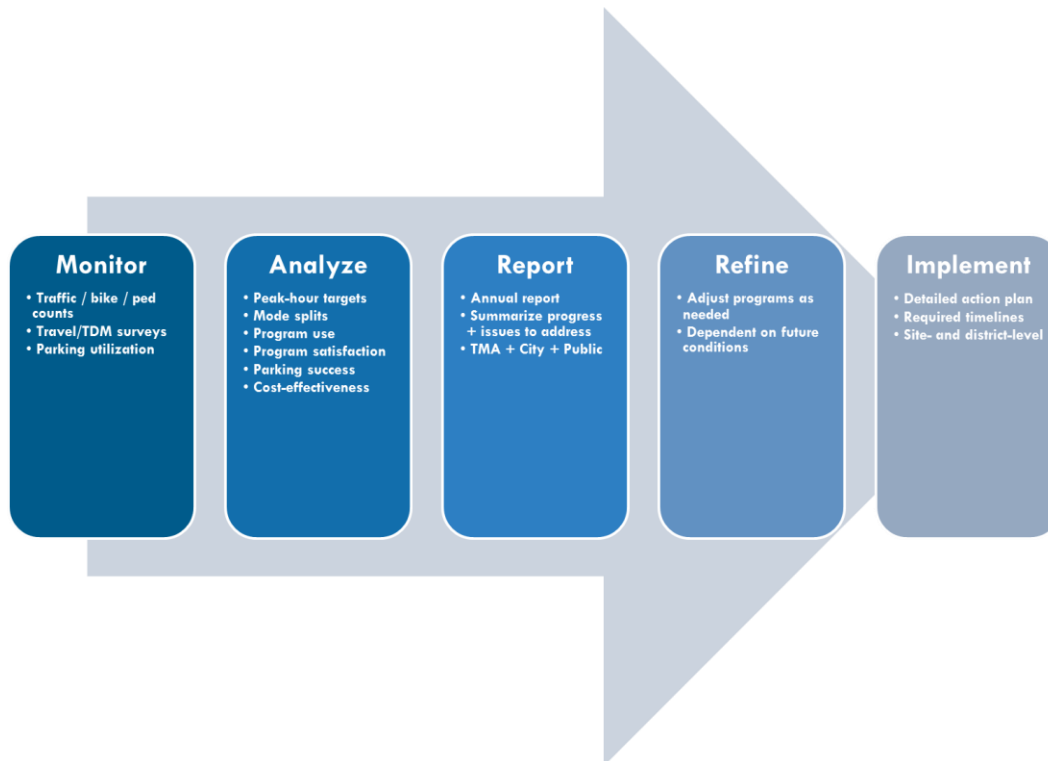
Monitor
• Traffic / bike / ped counts
• Travel/TDM surveys
• Parking utilization

Analyze
• Peak-hour targets
• Mode splits
• Program use
• Program satisfaction
• Parking success
• Cost-effectiveness

Report
• Annual report
• Summarize progress + issues to address
• TMA + City + Public

Refine
• Adjust programs as needed
• Dependent on future conditions

Implement
• Detailed action plan
• Required timelines
• Site- and district-level